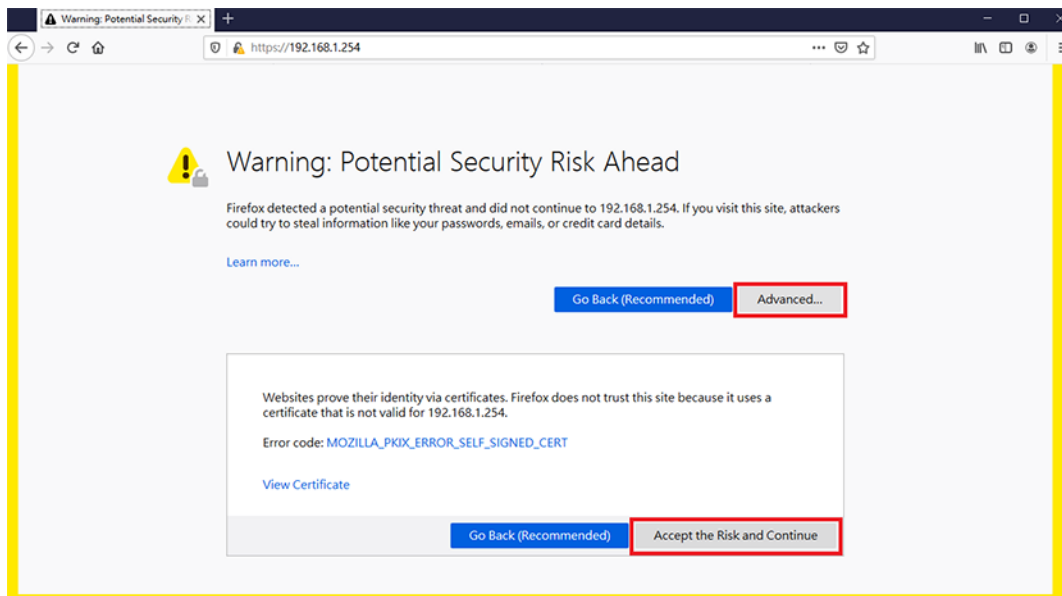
Warning: Potential Security R

https://192.168.1.254

Warning: Potential Security Risk Ahead

Firefox detected a potential security threat and did not continue to 192.168.1.254. If you visit this site, attackers could try to steal information like your passwords, emails, or credit card details.

Learn more...

Go Back (Recommended)

Advanced...

Websites prove their identity via certificates. Firefox does not trust this site because it uses a certificate that is not valid for 192.168.1.254.

Error code: MOZILLA_PKIX_ERROR_SELF_SIGNED_CERT

View Certificate

Go Back (Recommended)

Accept the Risk and Continue